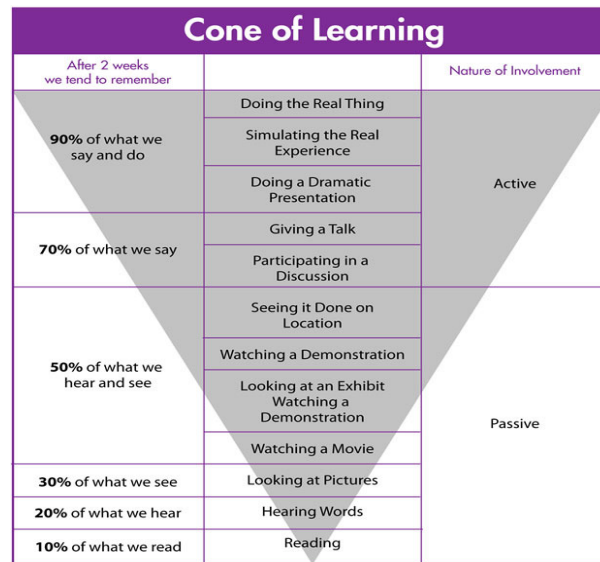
Cone of Learning

| After 2 weeks we tend to remember | | Nature of Involvement |
|---|---|---|
| **90%** of what we say and do | Doing the Real Thing | Active |
| | Simulating the Real Experience | |
| | Doing a Dramatic Presentation | |
| **70%** of what we say | Giving a Talk | |
| | Participating in a Discussion | |
| **50%** of what we hear and see | Seeing it Done on Location | Passive |
| | Watching a Demonstration | |
| | Looking at an Exhibit Watching a Demonstration | |
| | Watching a Movie | |
| **30%** of what we see | Looking at Pictures | |
| **20%** of what we hear | Hearing Words | |
| **10%** of what we read | Reading | |